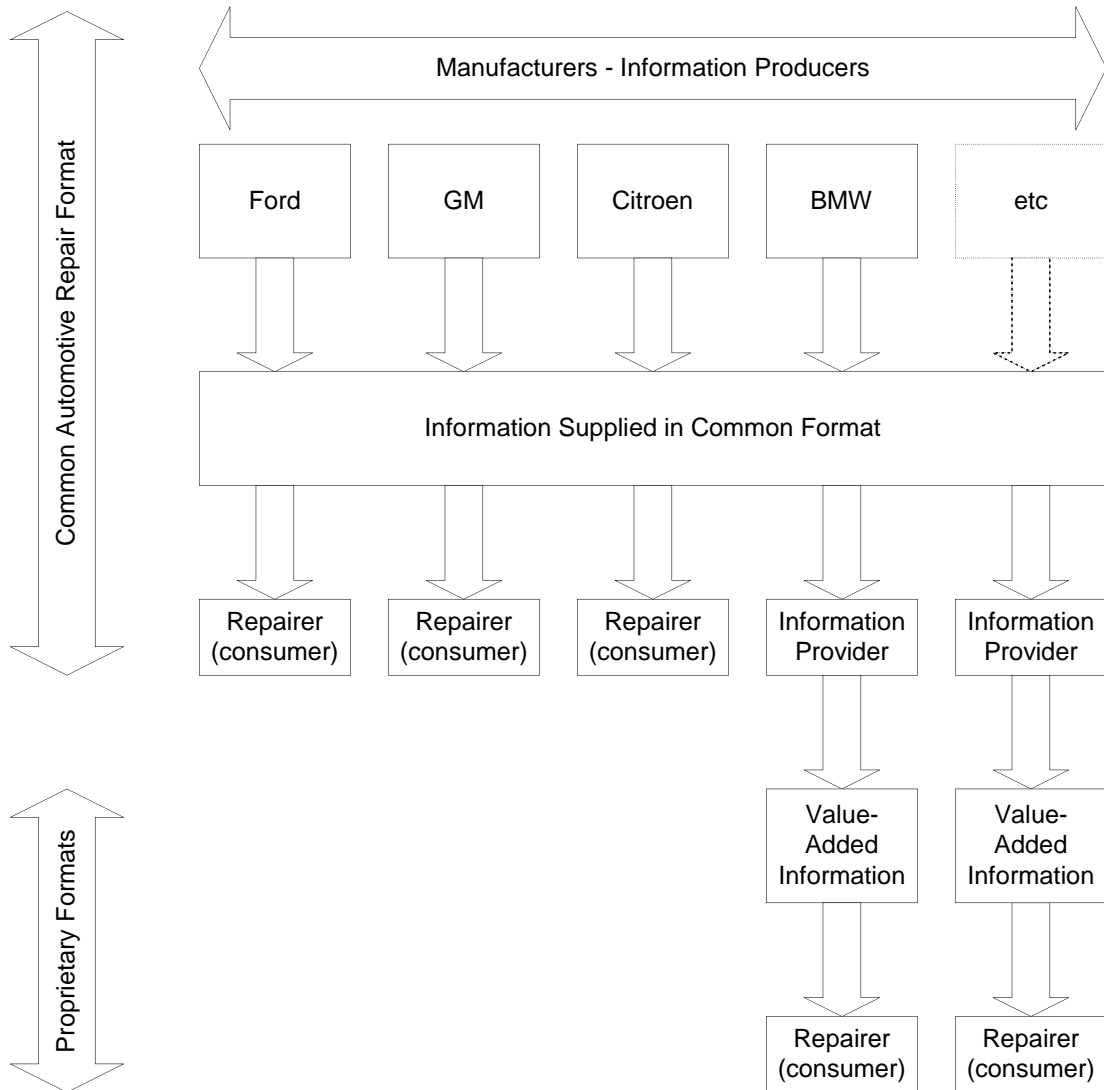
Common Automotive Repair Format

Manufacturers - Information Producers

Ford

GM

Citroen

BMW

etc

Information Supplied in Common Format

Repairer (consumer)

Repairer (consumer)

Repairer (consumer)

Information Provider

Information Provider

Proprietary Formats

Value-Added Information

Value-Added Information

Repairer (consumer)

Repairer (consumer)